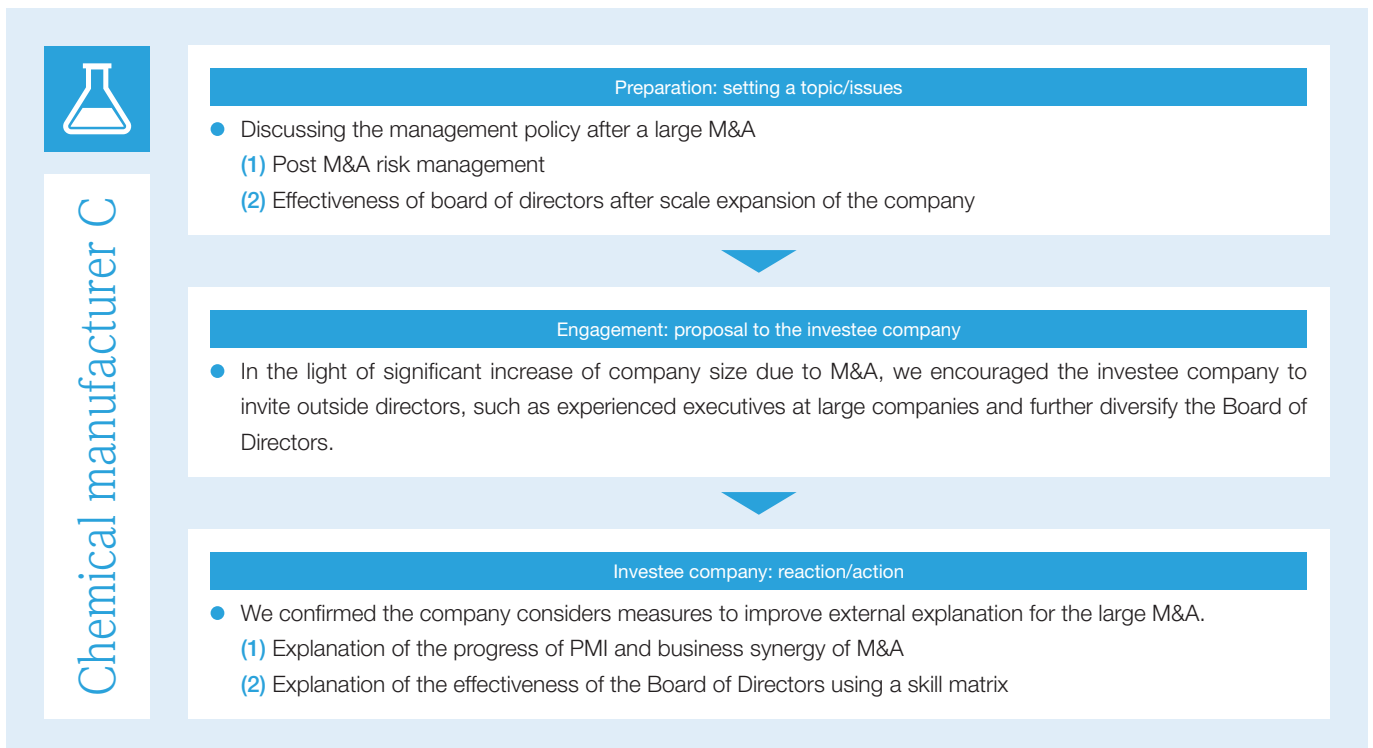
Chemical manufacturer C

Preparation: setting a topic/issues

Discussing the management policy after a large M&A
(1) Post M&A risk management
(2) Effectiveness of board of directors after scale expansion of the company

Engagement: proposal to the investee company

In the light of significant increase of company size due to M&A, we encouraged the investee company to invite outside directors, such as experienced executives at large companies and further diversify the Board of Directors.

Investee company: reaction/action

We confirmed the company considers measures to improve external explanation for the large M&A.
(1) Explanation of the progress of PMI and business synergy of M&A
(2) Explanation of the effectiveness of the Board of Directors using a skill matrix